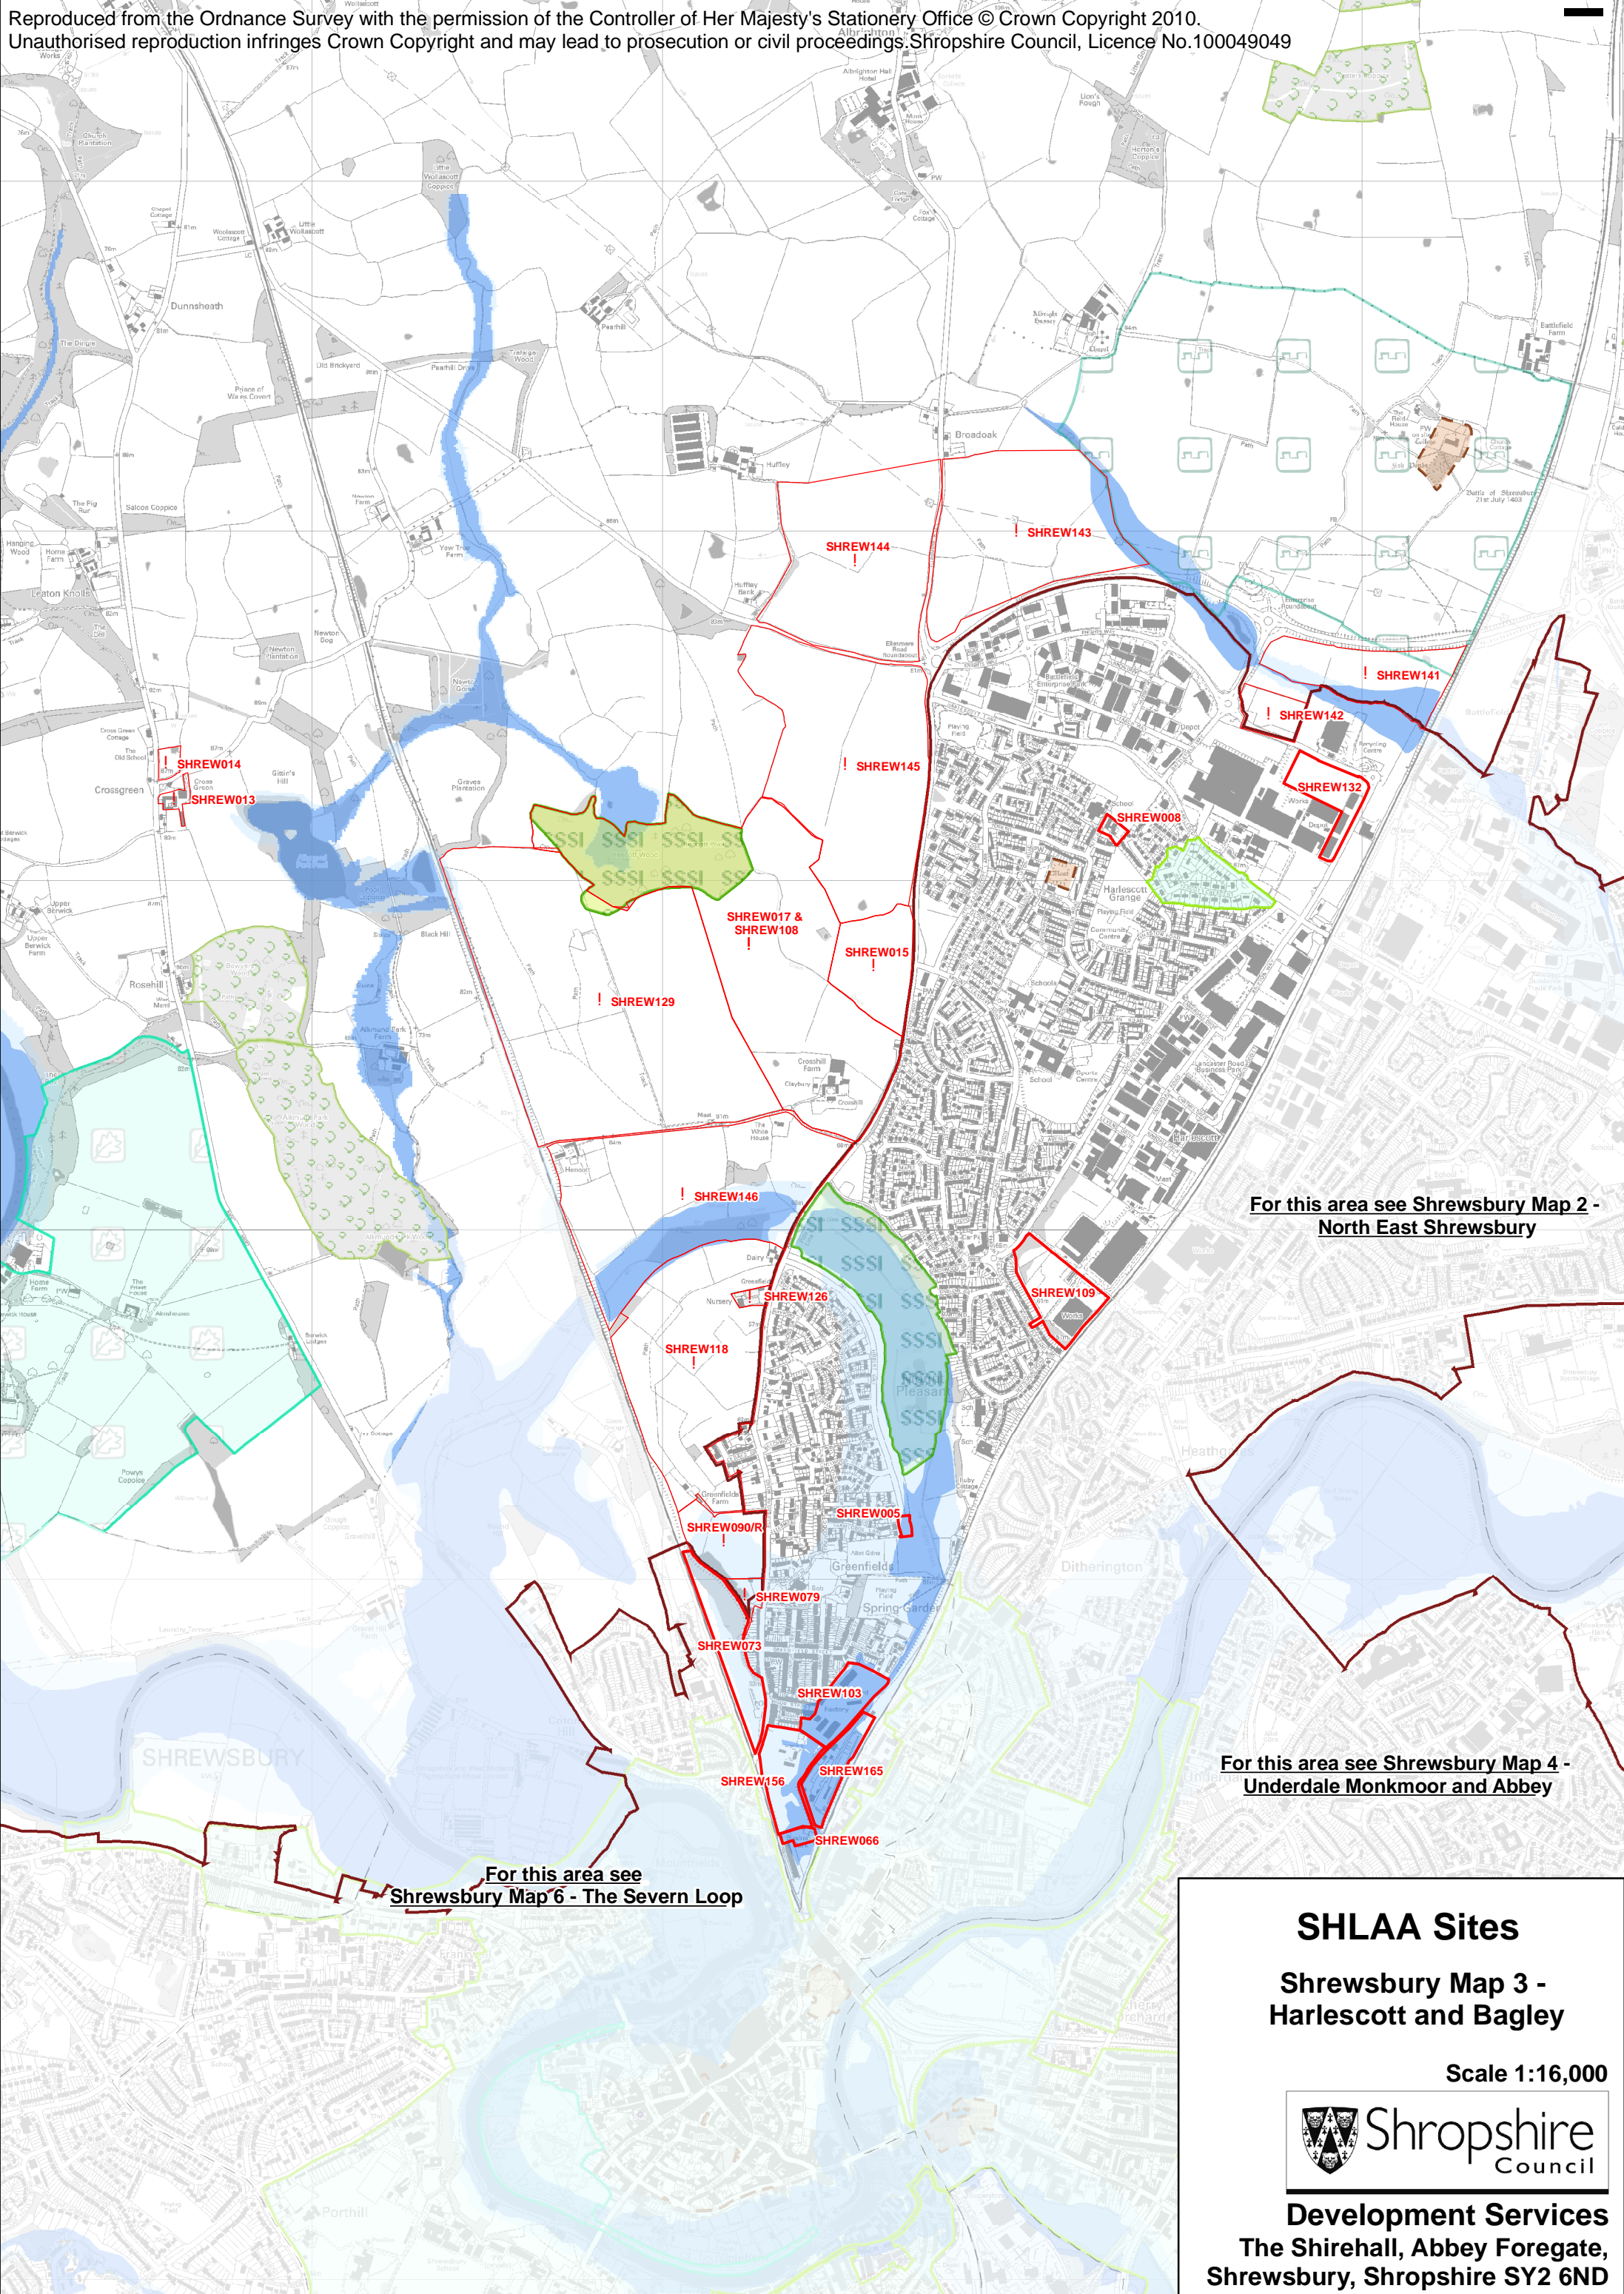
Reproduced from the Ordnance Survey with the permission of the Controller of Her Majesty's Stationery Office © Crown Copyright 2010.
Unauthorised reproduction infringes Crown Copyright and may lead to prosecution or civil proceedings.Shropshire Council, Licence No.100049049

Dunnsheath

Leaton Knolls

Crossgreen

Rosehill

Broadoak

Huffley

Harlescott Grange

Greenfields

Spring Garden

Ditherington

SHREWSBURY

Porthill

SHREW014
SHREW013
SHREW144
SHREW143
SHREW141
SHREW142
SHREW145
SHREW132
SHREW008
SHREW017 & SHREW108
SHREW015
SHREW129
SHREW146
SHREW126
SHREW109
SHREW118
SHREW005
SHREW090/R
SHREW079
SHREW073
SHREW103
SHREW165
SHREW156
SHREW066

SSSI SSSI SSSI SSSI

For this area see Shrewsbury Map 2 - North East Shrewsbury

For this area see Shrewsbury Map 4 - Underdale Monkmoor and Abbey

For this area see Shrewsbury Map 6 - The Severn Loop

SHLAA Sites

Shrewsbury Map 3 - Harlescott and Bagley

Scale 1:16,000

Shropshire Council

Development Services
The Shirehall, Abbey Foregate, Shrewsbury, Shropshire SY2 6ND